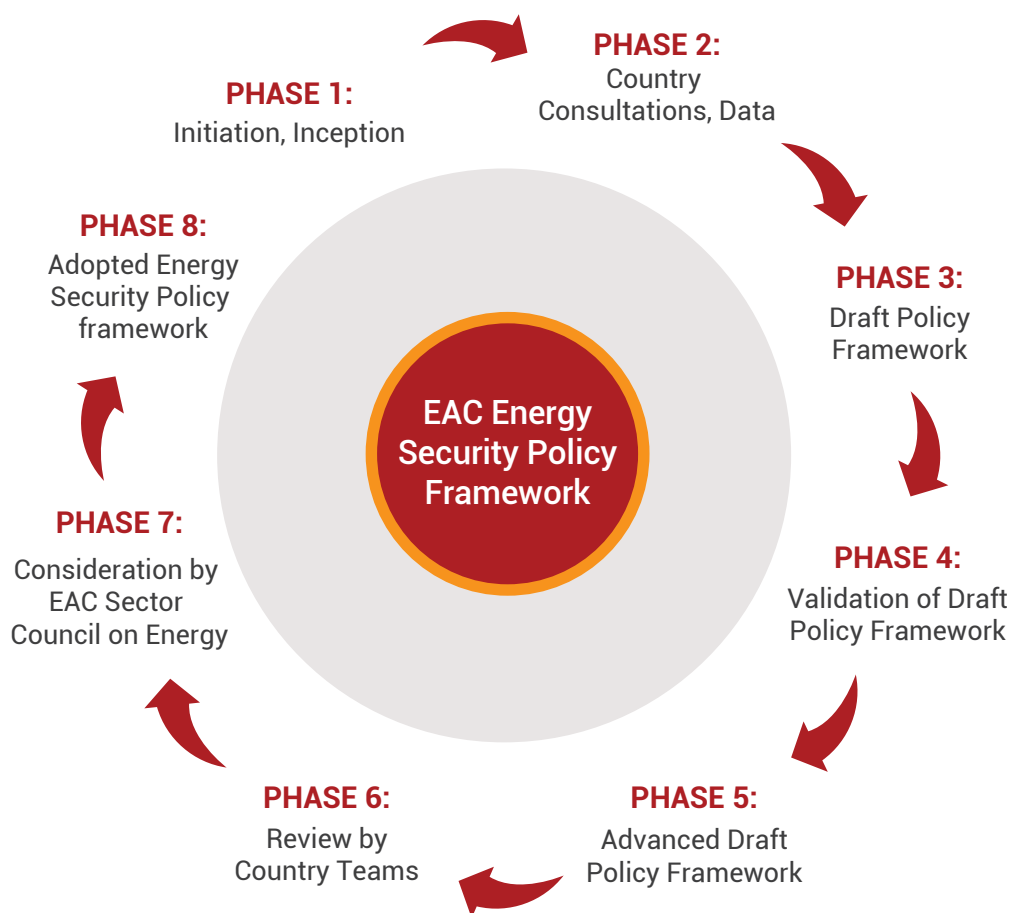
PHASE 1:
Initiation, Inception

PHASE 2:
Country Consultations, Data

PHASE 3:
Draft Policy Framework

PHASE 4:
Validation of Draft Policy Framework

PHASE 5:
Advanced Draft Policy Framework

PHASE 6:
Review by Country Teams

PHASE 7:
Consideration by EAC Sector Council on Energy

PHASE 8:
Adopted Energy Security Policy framework

EAC Energy Security Policy Framework